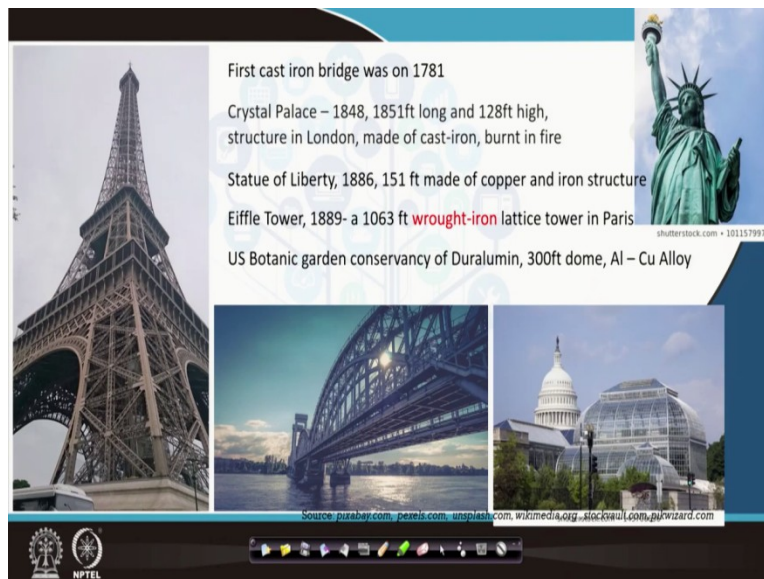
First cast iron bridge was on 1781

Crystal Palace – 1848, 1851ft long and 128ft high, structure in London, made of cast-iron, burnt in fire

Statue of Liberty, 1886, 151 ft made of copper and iron structure

Eiffle Tower, 1889- a 1063 ft wrought-iron lattice tower in Paris

US Botanic garden conservancy of Duralumin, 300ft dome, Al – Cu Alloy

shutterstock.com • 10115799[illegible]

Source: pixabay.com, pexels.com, unsplash.com, wikimedia.org, stockvault.com, pikwizard.com

NPTEL